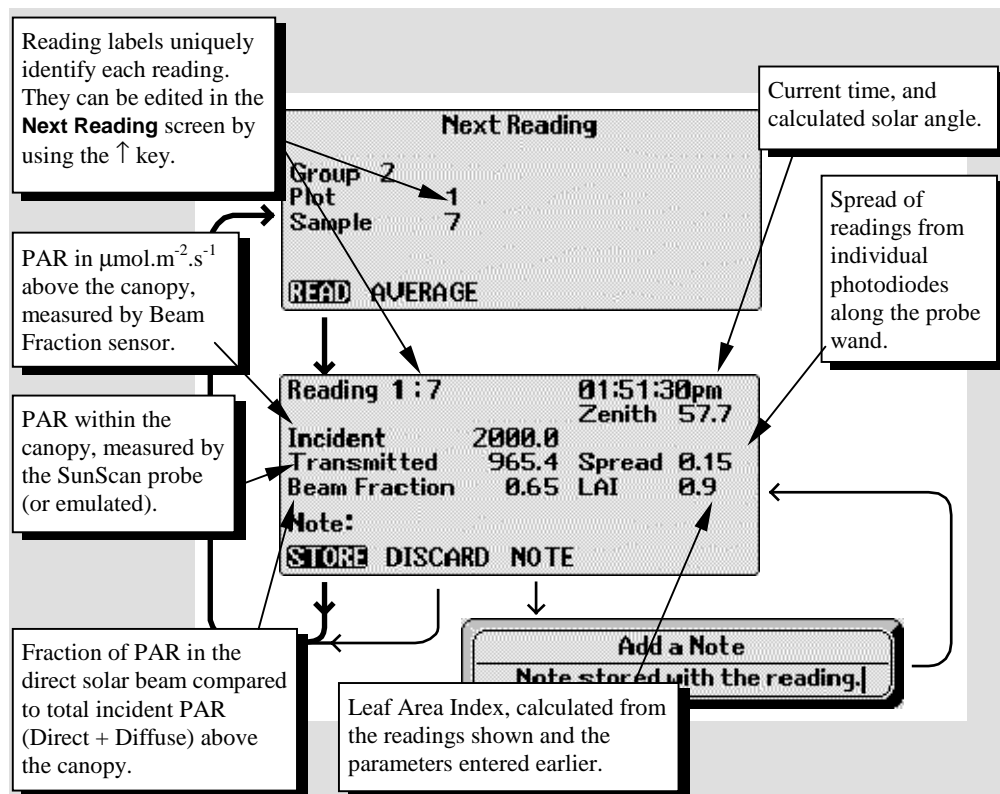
Reading labels uniquely identify each reading. They can be edited in the **Next Reading** screen by using the ↑ key.

Current time, and calculated solar angle.

Next Reading

Group 2
Plot 1
Sample 7

READ AVERAGE

Spread of readings from individual photodiodes along the probe wand.

PAR in $\mu$mol.m$^{-2}$.s$^{-1}$ above the canopy, measured by Beam Fraction sensor.

Reading 1:7 01:51:30pm
Zenith 57.7
Incident 2000.0
Transmitted 965.4 Spread 0.15
Beam Fraction 0.65 LAI 0.9
Note:

STORE DISCARD NOTE

PAR within the canopy, measured by the SunScan probe (or emulated).

Add a Note
Note stored with the reading.

Fraction of PAR in the direct solar beam compared to total incident PAR (Direct + Diffuse) above the canopy.

Leaf Area Index, calculated from the readings shown and the parameters entered earlier.